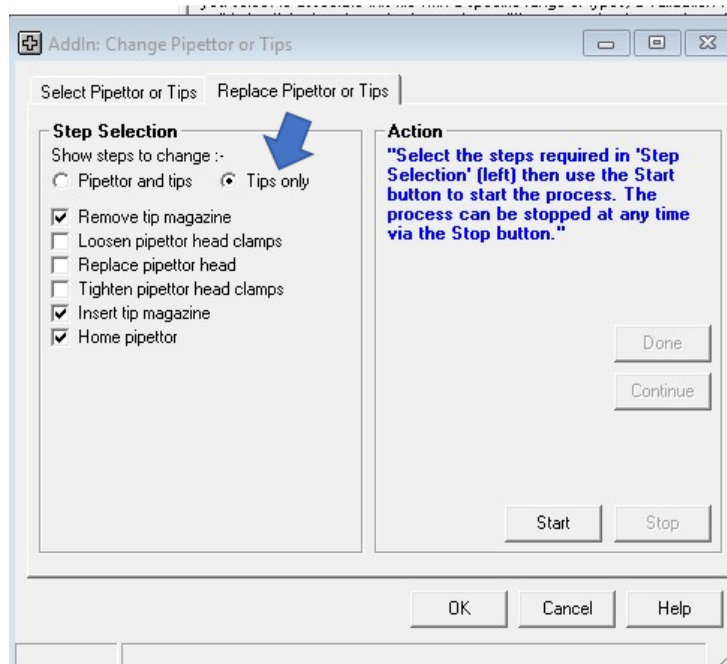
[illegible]

AddIn: Change Pipettor or Tips

Select Pipettor or Tips | Replace Pipettor or Tips

Step Selection
Show steps to change :-
Pipettor and tips
Tips only
Remove tip magazine
Loosen pipettor head clamps
Replace pipettor head
Tighten pipettor head clamps
Insert tip magazine
Home pipettor

Action
"Select the steps required in 'Step Selection' (left) then use the Start button to start the process. The process can be stopped at any time via the Stop button."

Done
Continue
Start
Stop

OK
Cancel
Help